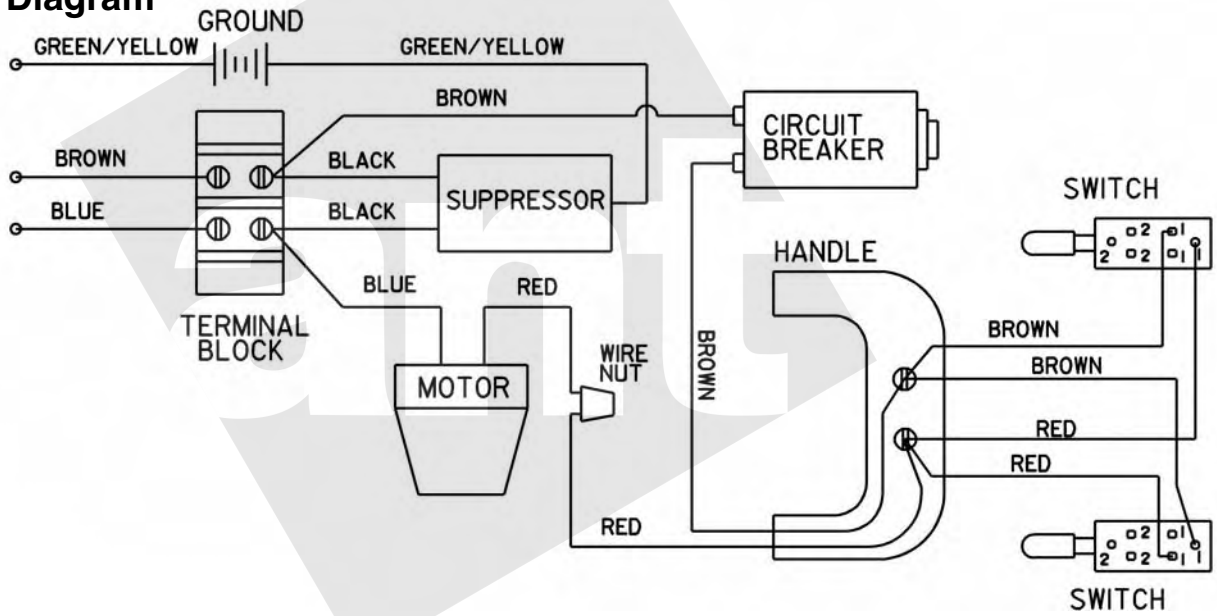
Diagram

GROUND
GREEN/YELLOW
GREEN/YELLOW
BROWN
CIRCUIT BREAKER
BROWN
BLACK
SUPPRESSOR
BLUE
BLACK
SWITCH
2 2 2 1 1 1
HANDLE
BLUE
RED
TERMINAL BLOCK
BROWN
WIRE NUT
BROWN
MOTOR
BROWN
RED
RED
RED
2 2 2 1 1 1
SWITCH